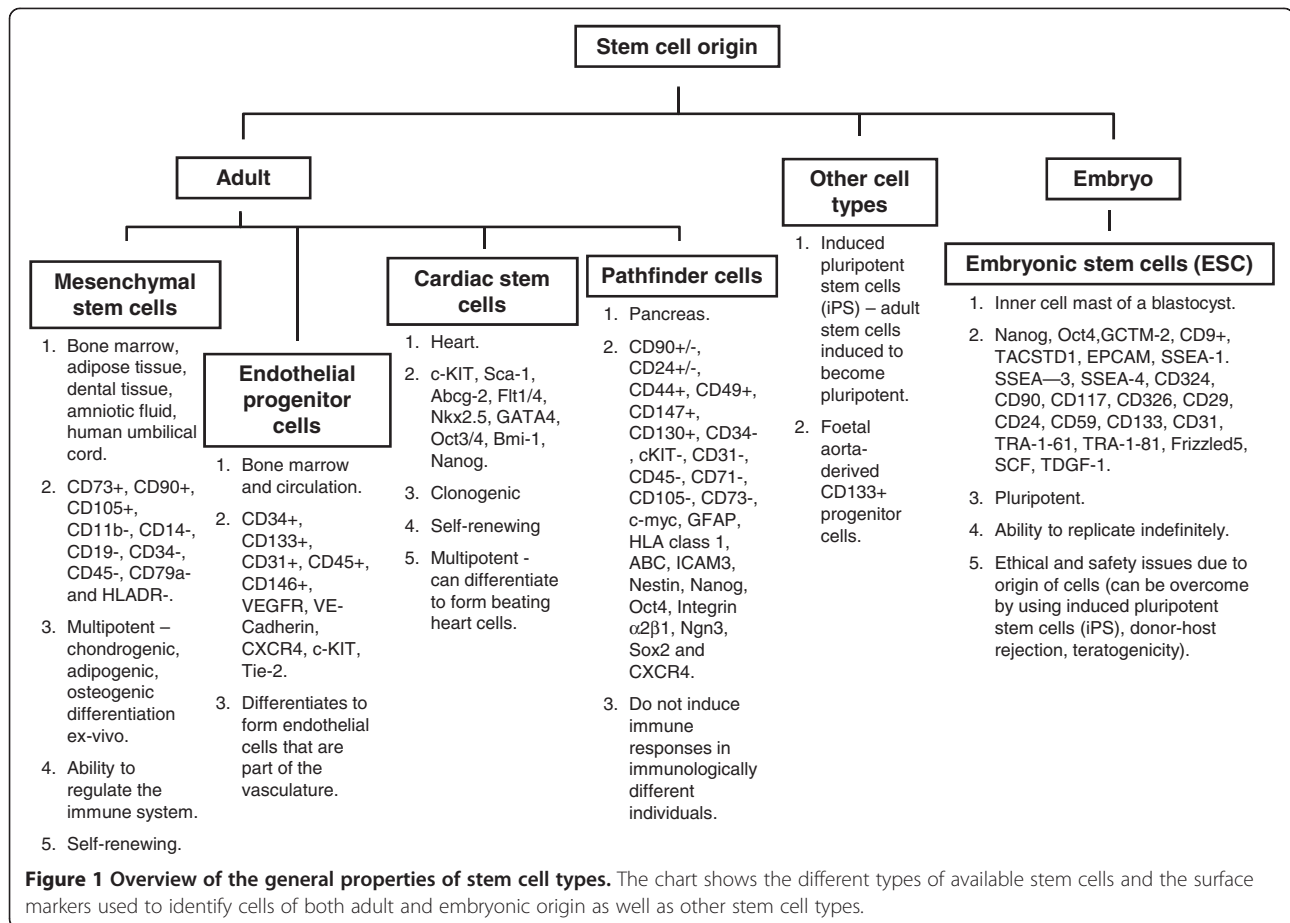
Stem cell origin

Adult

Other cell types

Embryo

Mesenchymal stem cells

1. Bone marrow, adipose tissue, dental tissue, amniotic fluid, human umbilical cord.
2. CD73+, CD90+, CD105+, CD11b-, CD14-, CD19-, CD34-, CD45-, CD79a- and HLADR-.
3. Multipotent – chondrogenic, adipogenic, osteogenic differentiation ex-vivo.
4. Ability to regulate the immune system.
5. Self-renewing.

Endothelial progenitor cells

1. Bone marrow and circulation.
2. CD34+, CD133+, CD31+, CD45+, CD146+, VEGFR, VE-Cadherin, CXCR4, c-KIT, Tie-2.
3. Differentiates to form endothelial cells that are part of the vasculature.

Cardiac stem cells

1. Heart.
2. c-KIT, Sca-1, Abcg-2, Flt1/4, Nkx2.5, GATA4, Oct3/4, Bmi-1, Nanog.
3. Clonogenic
4. Self-renewing
5. Multipotent - can differentiate to form beating heart cells.

Pathfinder cells

1. Pancreas.
2. CD90+/-, CD24+/-, CD44+, CD49+, CD147+, CD130+, CD34-, cKIT-, CD31-, CD45-, CD71-, CD105-, CD73-, c-myc, GFAP, HLA class 1, ABC, ICAM3, Nestin, Nanog, Oct4, Integrin $\alpha2\beta1$, Ngn3, Sox2 and CXCR4.
3. Do not induce immune responses in immunologically different individuals.

1. Induced pluripotent stem cells (iPS) – adult stem cells induced to become pluripotent.
2. Foetal aorta-derived CD133+ progenitor cells.

Embryonic stem cells (ESC)

1. Inner cell mast of a blastocyst.
2. Nanog, Oct4,GCTM-2, CD9+, TACSTD1, EPCAM, SSEA-1. SSEA—3, SSEA-4, CD324, CD90, CD117, CD326, CD29, CD24, CD59, CD133, CD31, TRA-1-61, TRA-1-81, Frizzled5, SCF, TDGF-1.
3. Pluripotent.
4. Ability to replicate indefinitely.
5. Ethical and safety issues due to origin of cells (can be overcome by using induced pluripotent stem cells (iPS), donor-host rejection, teratogenicity).

Figure 1 Overview of the general properties of stem cell types. The chart shows the different types of available stem cells and the surface markers used to identify cells of both adult and embryonic origin as well as other stem cell types.